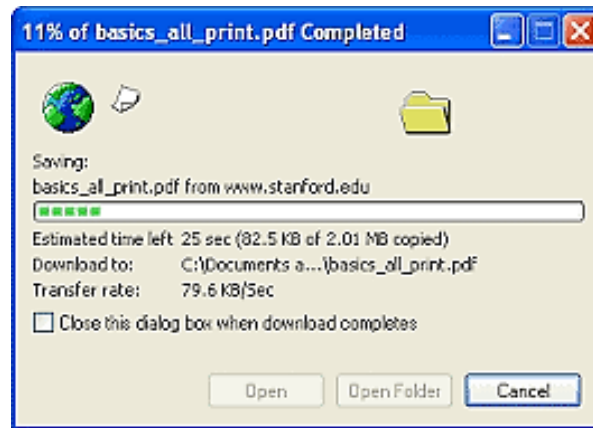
11% of basics_all_print.pdf Completed

Saving:
basics_all_print.pdf from www.stanford.edu

Estimated time left 25 sec (82.5 KB of 2.01 MB copied)
Download to: C:\Documents a...\basics_all_print.pdf
Transfer rate: 79.6 KB/Sec

Close this dialog box when download completes

Open
Open Folder
Cancel